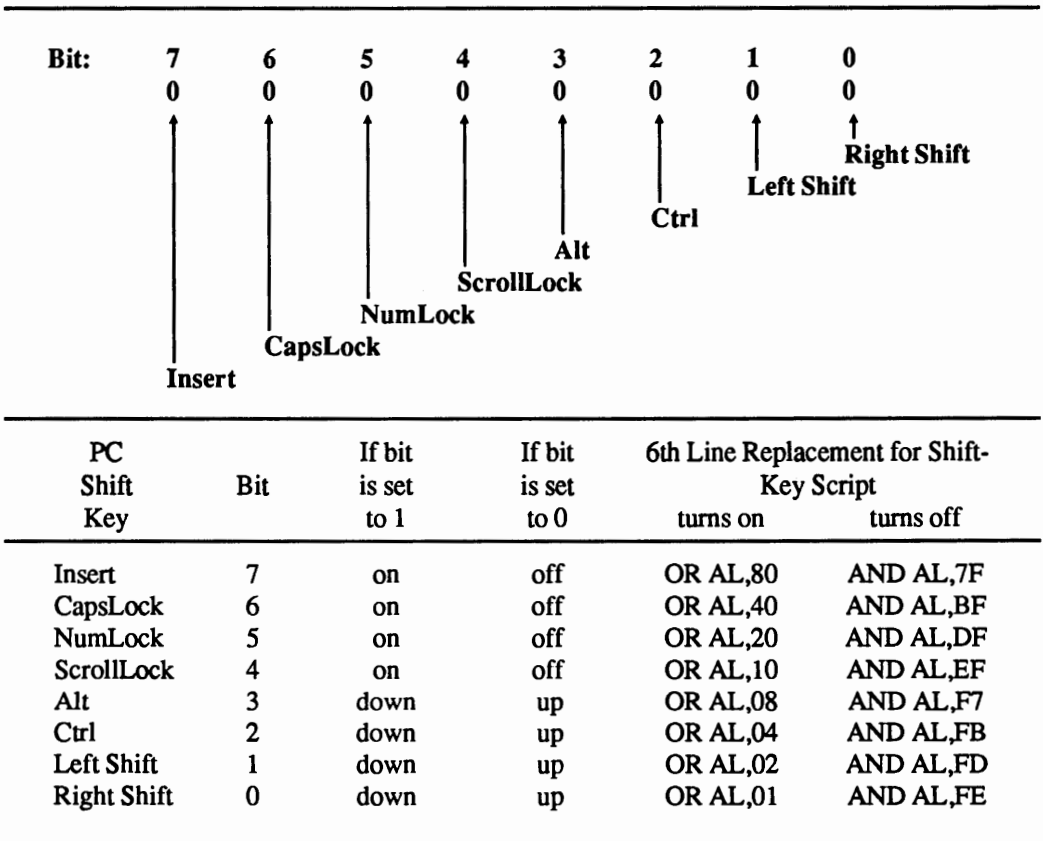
Bit: 7 6 5 4 3 2 1 0
0 0 0 0 0 0 0 0

Right Shift
Left Shift
Ctrl
Alt
ScrollLock
NumLock
CapsLock
Insert

| PC Shift Key | Bit | If bit is set to 1 | If bit is set to 0 | 6th Line Replacement for Shift-Key Script turns on | turns off |
|---|---|---|---|---|---|
| Insert | 7 | on | off | OR AL,80 | AND AL,7F |
| CapsLock | 6 | on | off | OR AL,40 | AND AL,BF |
| NumLock | 5 | on | off | OR AL,20 | AND AL,DF |
| ScrollLock | 4 | on | off | OR AL,10 | AND AL,EF |
| Alt | 3 | down | up | OR AL,08 | AND AL,F7 |
| Ctrl | 2 | down | up | OR AL,04 | AND AL,FB |
| Left Shift | 1 | down | up | OR AL,02 | AND AL,FD |
| Right Shift | 0 | down | up | OR AL,01 | AND AL,FE |